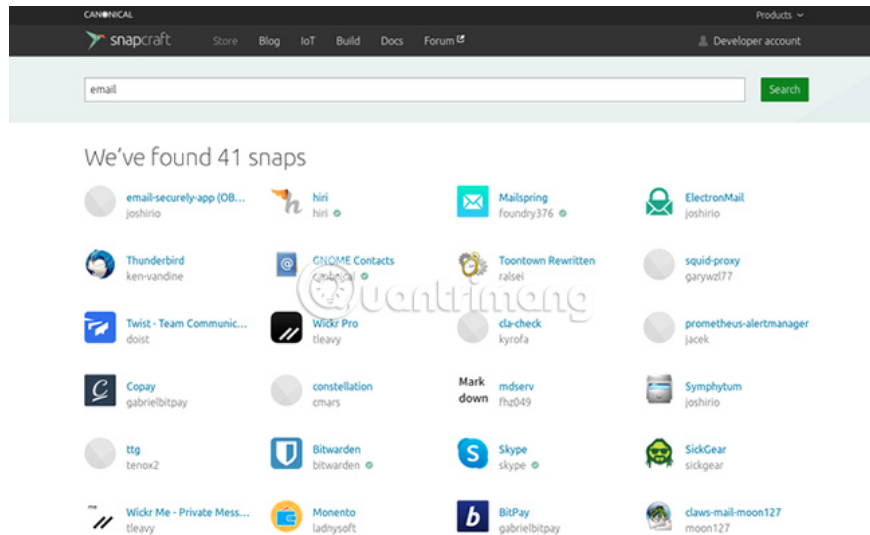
CANONICAL
Products

snapcraft
Store Blog IoT Build Docs Forum
Developer account

email
Search

We've found 41 snaps

email-securely-app (OB...
joshirio

hiri
hiri

Mailspring
foundry376

ElectronMail
joshirio

Thunderbird
ken-vandine

GNOME Contacts
canonical

Toontown Rewritten
ralsei

squid-proxy
garywzl77

Twist - Team Communic...
doist

Wickr Pro
tleavy

cla-check
kyrofa

prometheus-alertmanager
jacek

Copay
gabrielbitpay

constellation
cmars

Mark down
mdserv
fhz049

Symphytum
joshirio

ttg
tenox2

Bitwarden
bitwarden

Skype
skype

SickGear
sickgear

Wickr Me - Private Mess...
tleavy

Monento
ladnysoft

BitPay
gabrielbitpay

claws-mail-moon127
moon127